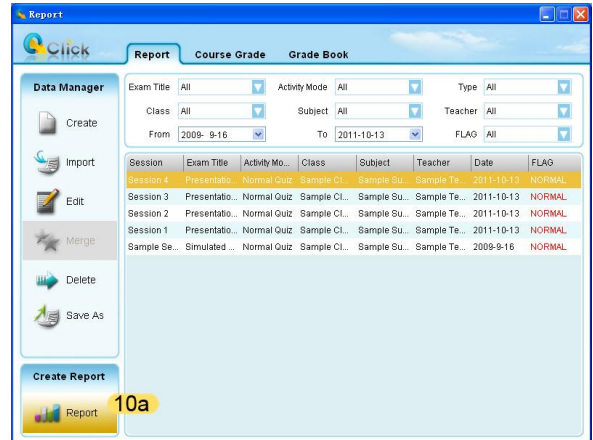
Report

Click

Report | Course Grade | Grade Book

Data Manager

Create

Import

Edit

Merge

Delete

Save As

Create Report

Report

10a

Exam Title All
Activity Mode All
Type All
Class All
Subject All
Teacher All
From 2009- 9-16
To 2011-10-13
FLAG All

| Session | Exam Title | Activity Mo... | Class | Subject | Teacher | Date | FLAG |
|---|---|---|---|---|---|---|---|
| Session 4 | Presentatio... | Normal Quiz | Sample Cl... | Sample Su... | Sample Te... | 2011-10-13 | NORMAL |
| Session 3 | Presentatio... | Normal Quiz | Sample Cl... | Sample Su... | Sample Te... | 2011-10-13 | NORMAL |
| Session 2 | Presentatio... | Normal Quiz | Sample Cl... | Sample Su... | Sample Te... | 2011-10-13 | NORMAL |
| Session 1 | Presentatio... | Normal Quiz | Sample Cl... | Sample Su... | Sample Te... | 2011-10-13 | NORMAL |
| Sample Se... | Simulated ... | Normal Quiz | Sample Cl... | Sample Su... | Sample Te... | 2009-9-16 | NORMAL |